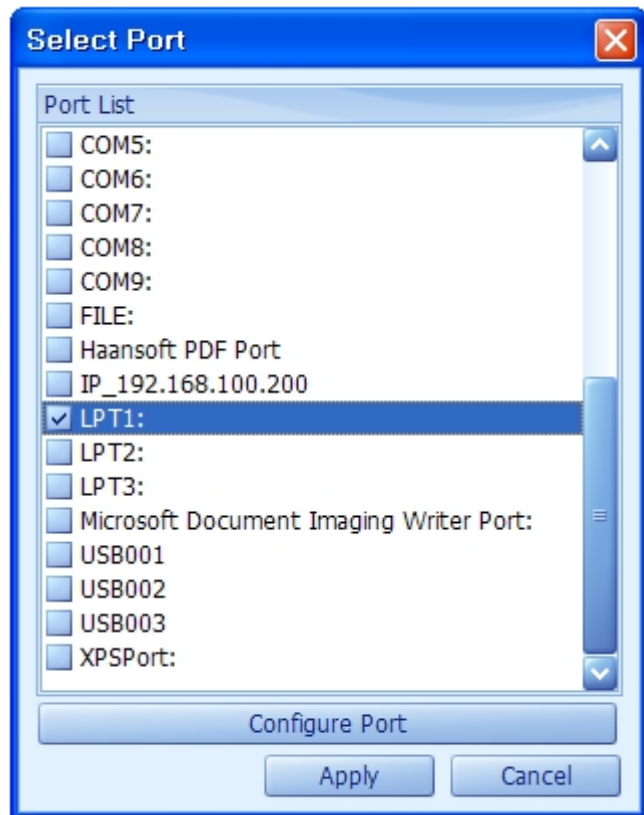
Select Port

Port List

COM5:
COM6:
COM7:
COM8:
COM9:
FILE:
Haansoft PDF Port
IP_192.168.100.200
LPT1:
LPT2:
LPT3:
Microsoft Document Imaging Writer Port:
USB001
USB002
USB003
XPSPort:

Configure Port

Apply

Cancel